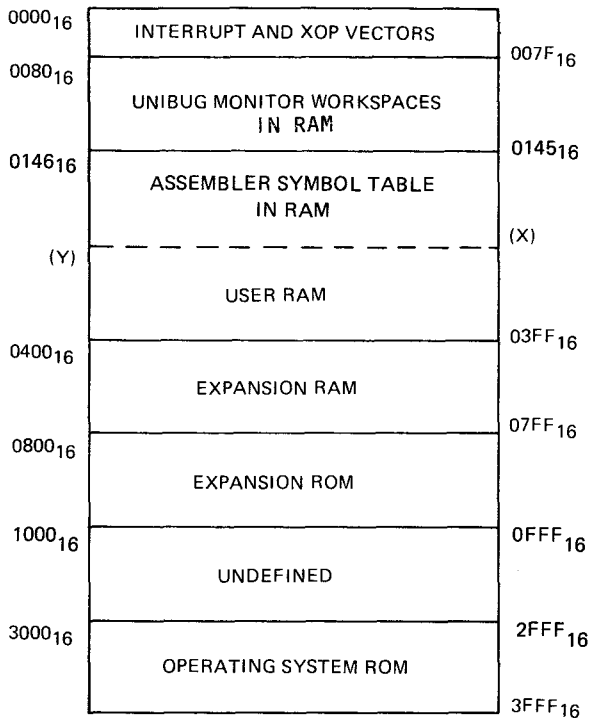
$0000_{16}$ INTERRUPT AND XOP VECTORS $007F_{16}$

$0080_{16}$ UNIBUG MONITOR WORKSPACES IN RAM $0145_{16}$

$0146_{16}$ ASSEMBLER SYMBOL TABLE IN RAM

(X)

(Y)

USER RAM $03FF_{16}$

$0400_{16}$ EXPANSION RAM $07FF_{16}$

$0800_{16}$ EXPANSION ROM $0FFF_{16}$

$1000_{16}$ UNDEFINED $2FFF_{16}$

$3000_{16}$ OPERATING SYSTEM ROM $3FFF_{16}$